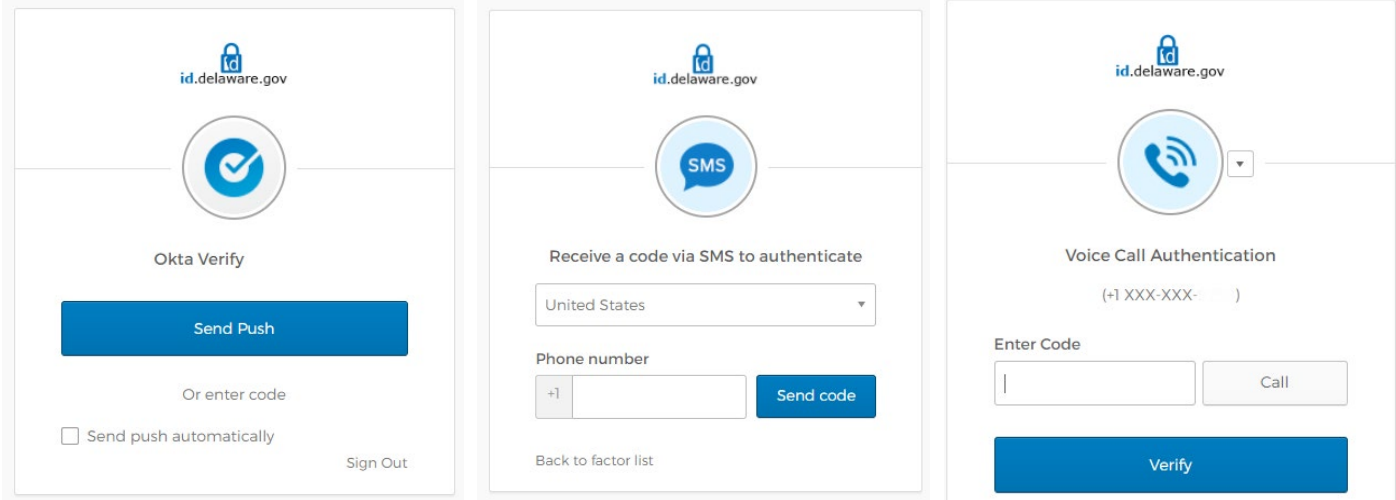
id
id.delaware.gov

Okta Verify

Send Push

Or enter code

Send push automatically

Sign Out

id
id.delaware.gov

SMS

Receive a code via SMS to authenticate

United States

Phone number

+1

Send code

Back to factor list

id
id.delaware.gov

Voice Call Authentication

(+1 XXX-XXX-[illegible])

Enter Code

Call

Verify